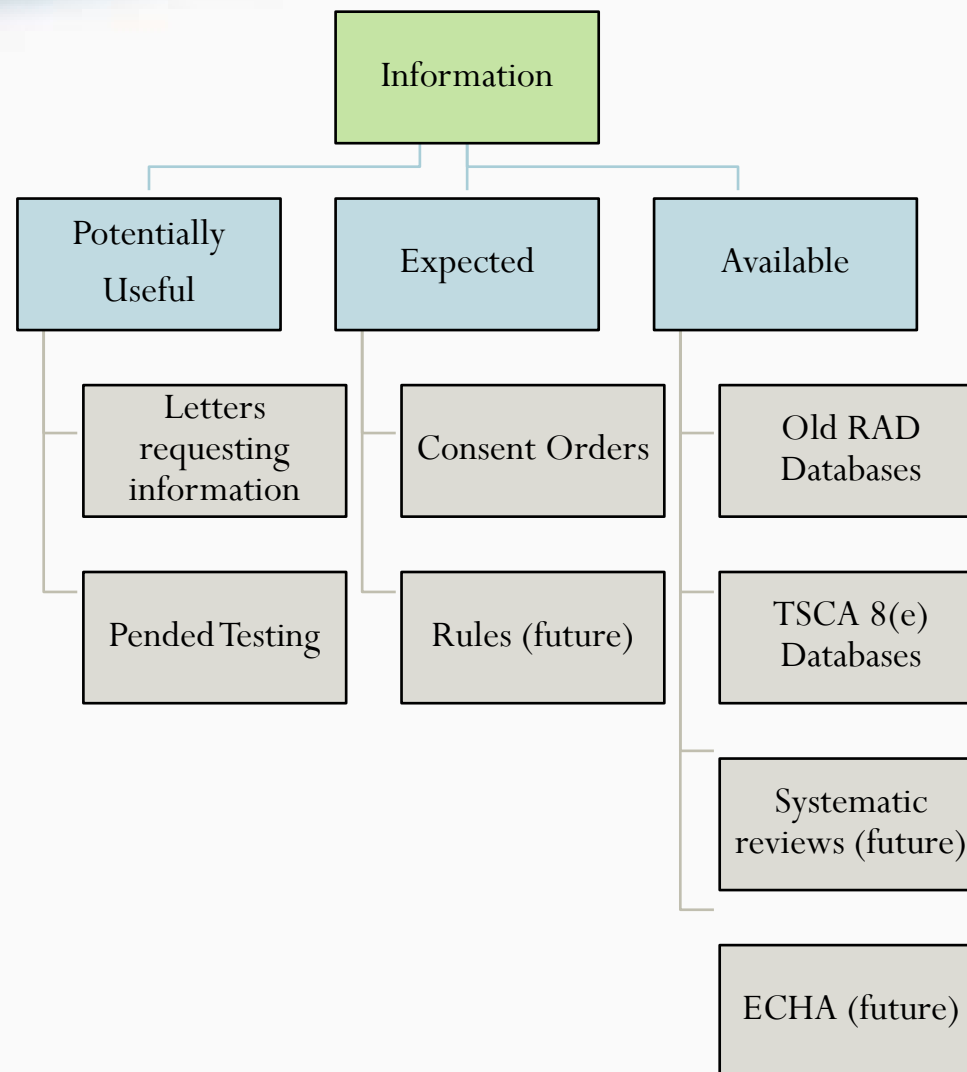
Information

Potentially Useful

Letters requesting information

Pended Testing

Expected

Consent Orders

Rules (future)

Available

Old RAD Databases

TSCA 8(e) Databases

Systematic reviews (future)

ECHA (future)